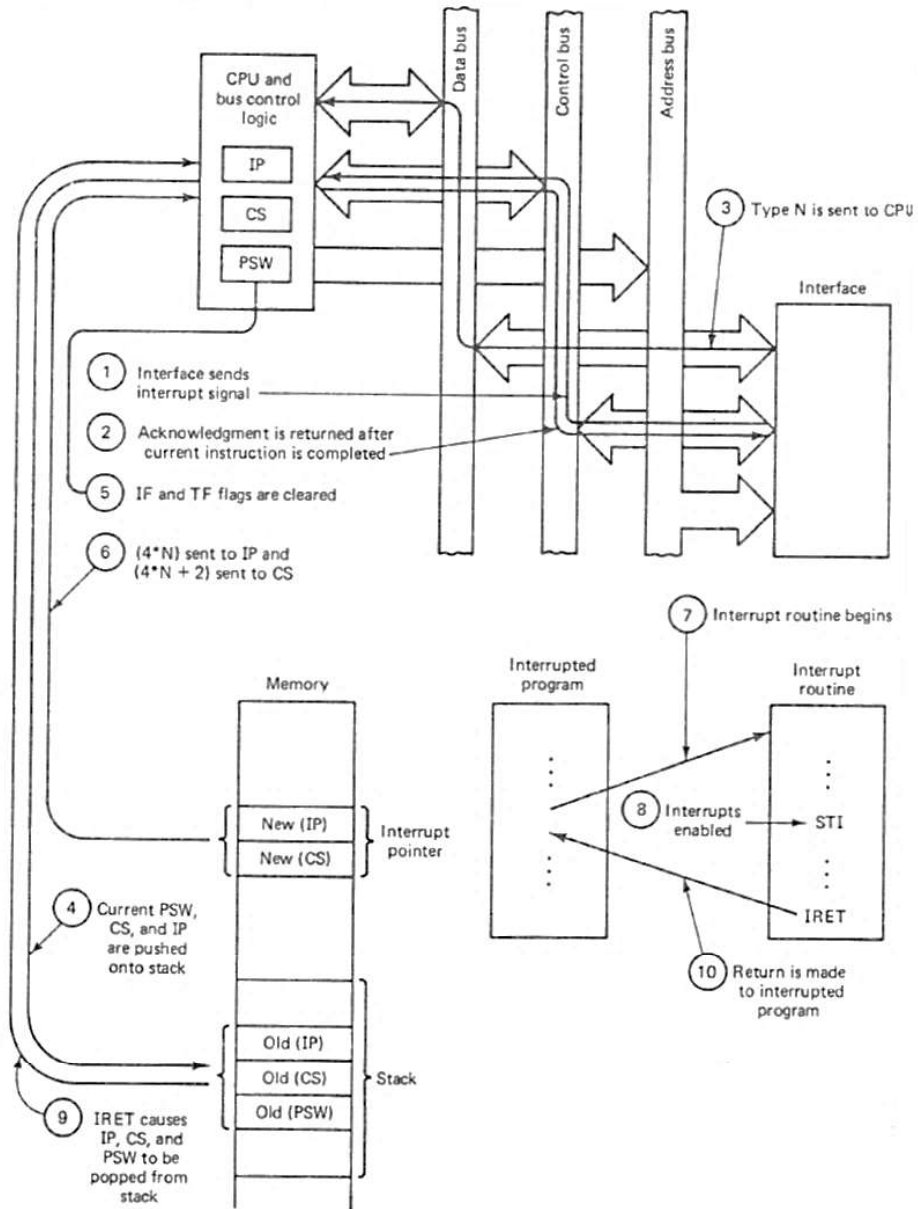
CPU and bus control logic

IP

CS

PSW

Data bus

Control bus

Address bus

3 Type N is sent to CPU

Interface

1 Interface sends interrupt signal

2 Acknowledgment is returned after current instruction is completed

5 IF and TF flags are cleared

6 (4*N) sent to IP and (4*N + 2) sent to CS

7 Interrupt routine begins

Memory

Interrupted program

Interrupt routine

New (IP)

New (CS)

Interrupt pointer

8 Interrupts enabled

STI

IRET

4 Current PSW, CS, and IP are pushed onto stack

10 Return is made to interrupted program

Old (IP)

Old (CS)

Old (PSW)

Stack

9 IRET causes IP, CS, and PSW to be popped from stack